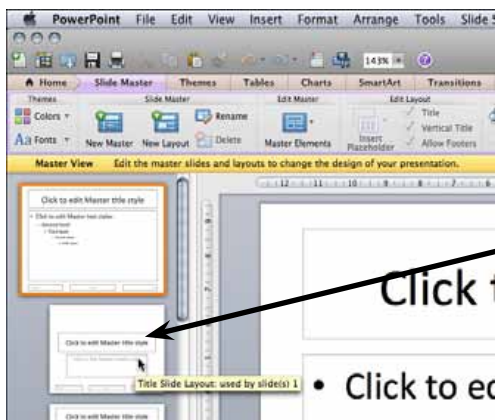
PowerPoint File Edit View Insert Format Arrange Tools Slide S

143%

Home Slide Master Themes Tables Charts SmartArt Transitions

Themes Slide Master Edit Master Edit Layout

Colors Rename Title

Aa Fonts New Master New Layout Delete Master Elements Insert Placeholder Vertical Title Allow Footers

Master View Edit the master slides and layouts to change the design of your presentation.

Click to edit Master title style

Click to edit Master text styles

Second level

Third level

Click to edit Master title style

Title Slide Layout: used by slide(s) 1

Click to edit Master title style

Click t

• Click to ed